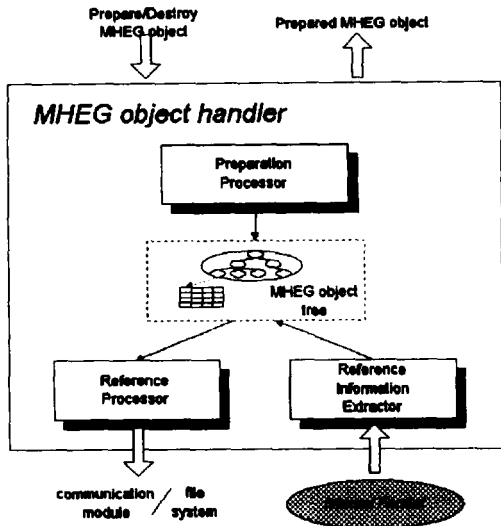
Prepare/Destroy MHEG object

Prepared MHEG object

MHEG object handler

Preperation Processor

MHEG object tree

Reference Processor

Reference Information Extractor

communication module / file system

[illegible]